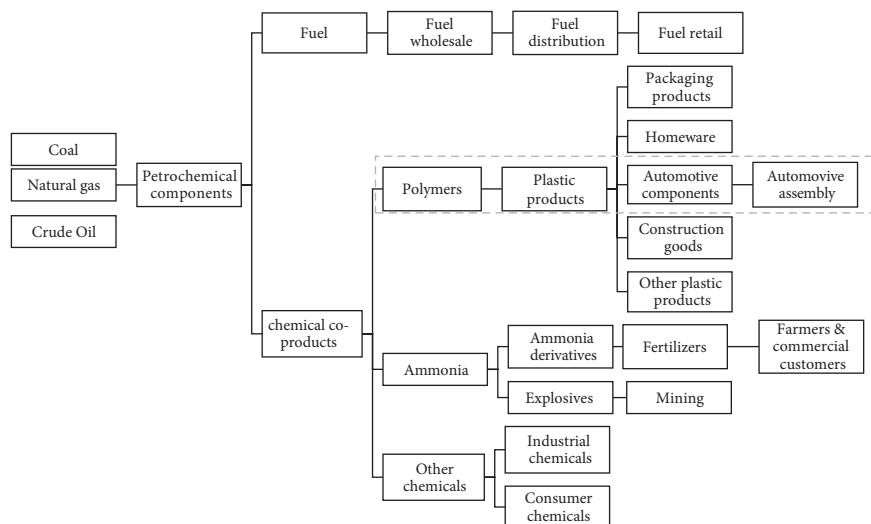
Coal

Natural gas

Crude Oil

Petrochemical components

Fuel

Fuel wholesale

Fuel distribution

Fuel retail

Packaging products

Homeware

Polymers

Plastic products

Automotive components

Automovive assembly

Construction goods

Other plastic products

chemical co-products

Ammonia

Ammonia derivatives

Fertilizers

Farmers & commercial customers

Explosives

Mining

Other chemicals

Industrial chemicals

Consumer chemicals